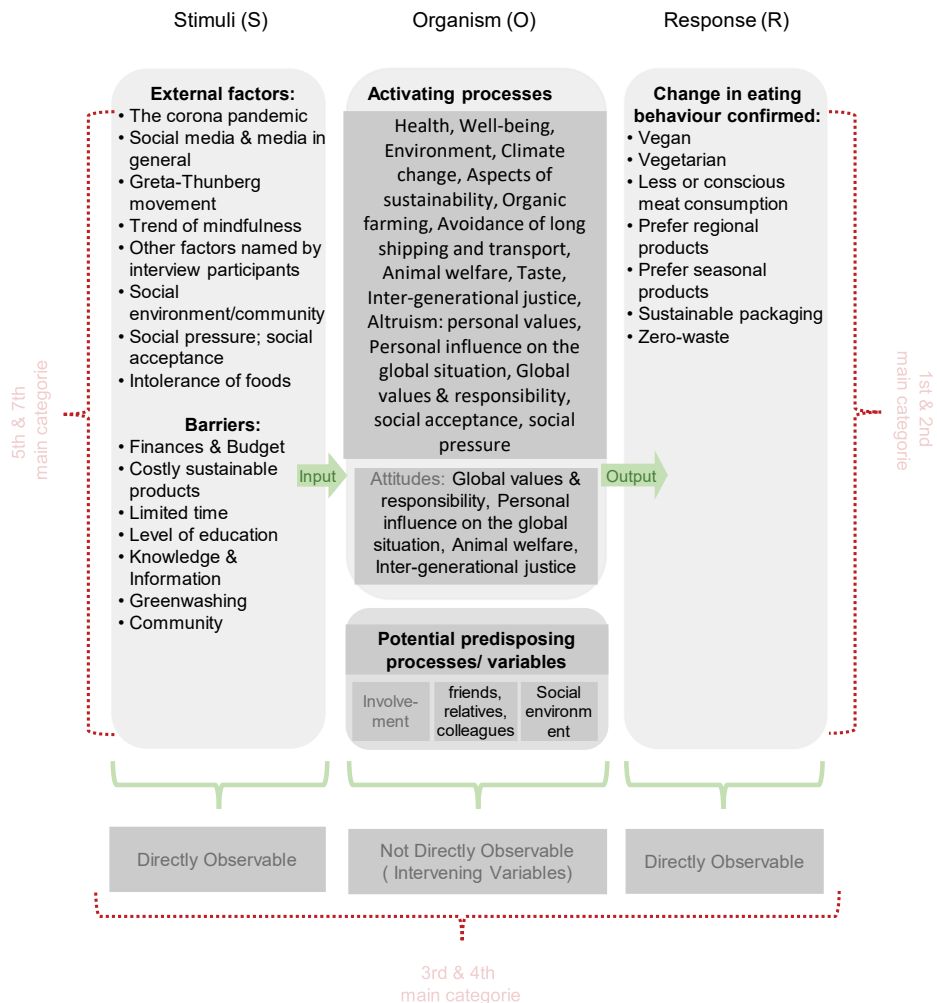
Stimuli (S)

Organism (O)

Response (R)

External factors:
• The corona pandemic
• Social media & media in general
• Greta-Thunberg movement
• Trend of mindfulness
• Other factors named by interview participants
• Social environment/community
• Social pressure; social acceptance
• Intolerance of foods

Barriers:
• Finances & Budget
• Costly sustainable products
• Limited time
• Level of education
• Knowledge & Information
• Greenwashing
• Community

5th & 7th main categorie

Input

Activating processes

Health, Well-being, Environment, Climate change, Aspects of sustainability, Organic farming, Avoidance of long shipping and transport, Animal welfare, Taste, Inter-generational justice, Altruism: personal values, Personal influence on the global situation, Global values & responsibility, social acceptance, social pressure

Attitudes: Global values & responsibility, Personal influence on the global situation, Animal welfare, Inter-generational justice

Potential predisposing processes/ variables

| Involve-ment | friends, relatives, colleagues | Social environm ent |
|---|---|---|

Output

Change in eating behaviour confirmed:
• Vegan
• Vegetarian
• Less or conscious meat consumption
• Prefer regional products
• Prefer seasonal products
• Sustainable packaging
• Zero-waste

1st & 2nd main categorie

Directly Observable

Not Directly Observable ( Intervening Variables)

Directly Observable

3rd & 4th main categorie